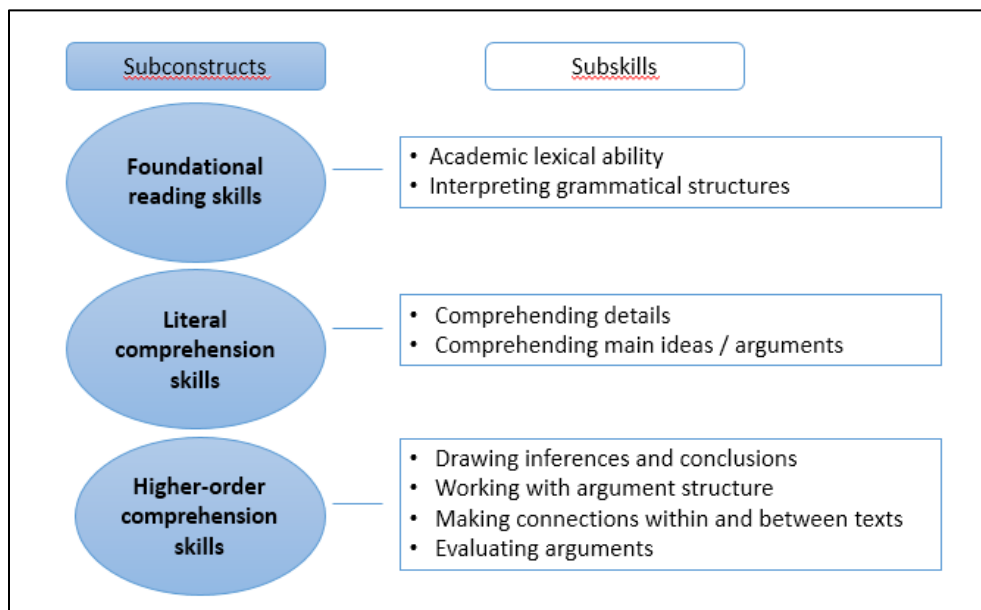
Subconstructs

Subskills

Foundational reading skills

• Academic lexical ability
• Interpreting grammatical structures

Literal comprehension skills

• Comprehending details
• Comprehending main ideas / arguments

Higher-order comprehension skills

• Drawing inferences and conclusions
• Working with argument structure
• Making connections within and between texts
• Evaluating arguments